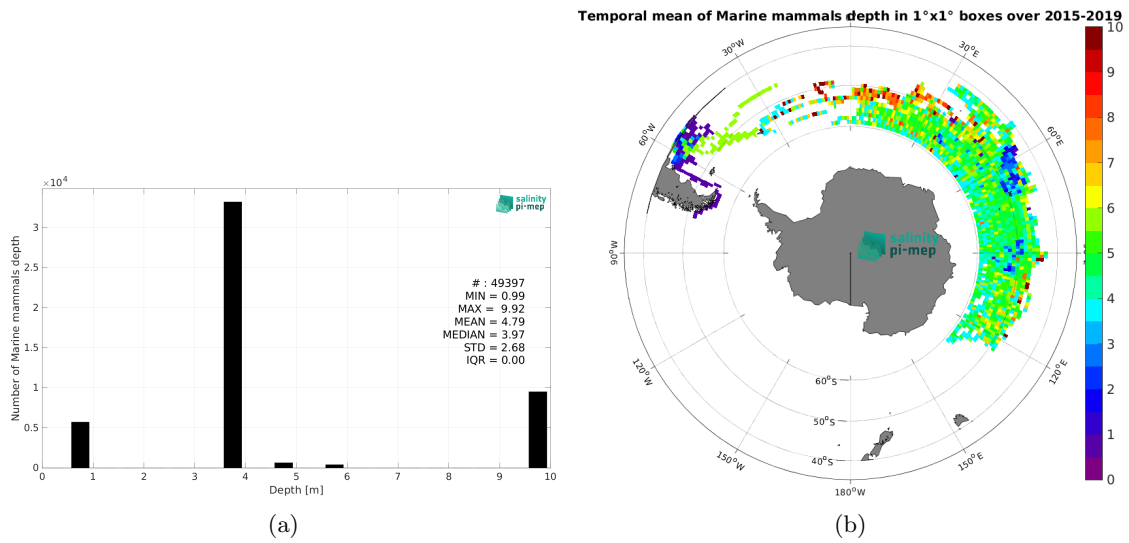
$\times10^4$

salinity pi-mep

Number of Marine mammals depth

3
2.5
2
1.5
1
0.5
0

# : 49397
MIN = 0.99
MAX = 9.92
MEAN = 4.79
MEDIAN = 3.97
STD = 2.68
IQR = 0.00

0 1 2 3 4 5 6 7 8 9 10

Depth [m]

(a)

Temporal mean of Marine mammals depth in 1°x1° boxes over 2015-2019

0°
30°W
30°E
60°W
60°E
90°W
90°E
120°W
120°E
150°W
150°E
180°W
60°S
50°S
40°S

salinity pi-mep

10
9
8
7
6
5
4
3
2
1
0

(b)